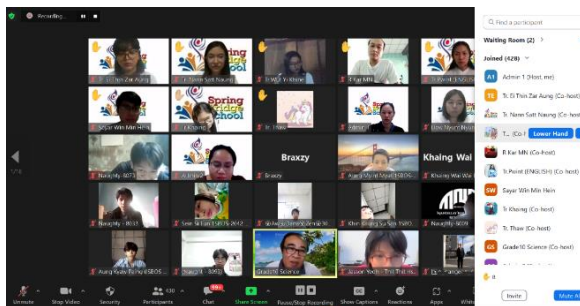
Recording...

Tr. Thin Zar Aung
Tr. Nann Sait Naung
Tr. Ma Yi Mon
Tr. Kar MN
Spring Ridge School
Sayar Win Min Hein
Tr. Khaing
Tr. Thaw
Braxzy
Khaing Wai Lin
Braxzy
Grade10 Science

Find a participant

Waiting Room (2)

Joined (428)

AI Admin 1 (Host, me)
TZ Tr. Thin Zar Aung (Co-host)
Tr. Nann Sait Naung (Co-host)
T... (Co-host) Lower Hand
P.Kar MN (Co-host)
Tr. Pwint (ENGLISH) (Co-host)
SW Sayar Win Min Hein
Tr. Khaing (Co-host)
Tr. Thaw (Co-host)
GS Grade10 Science (Co-host)

Invite
Mute All

Unmute
Stop Video
Security
Participants 430
Chat
Share Screen
Pause/Stop Recording
Show Captions
Reactions
Apps
Whiteboards